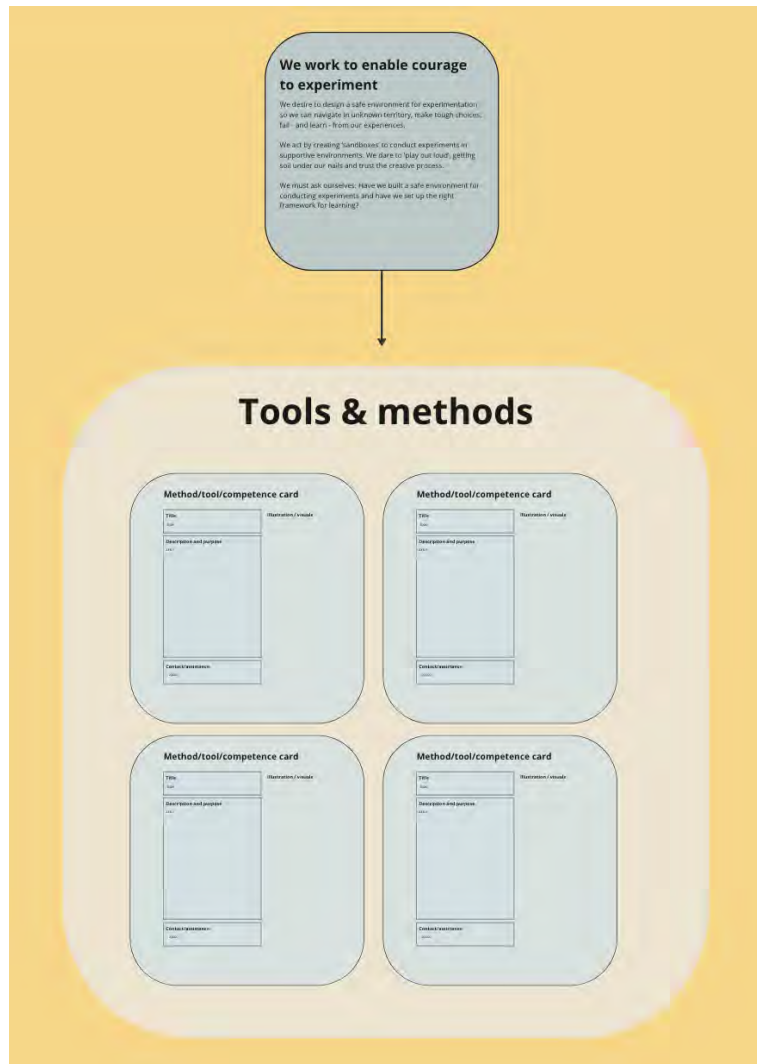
We work to enable courage to experiment

We desire to design a safe environment for experimentation so we can navigate in unknown territory, make tough choices, fail - and learn - from our experiences.

We act by creating 'sandboxes' to conduct experiments in supportive environments. We dare to 'play out loud', getting soil under our nails and trust the creative process.

We must ask ourselves: Have we built a safe environment for conducting experiments and have we set up the right framework for learning?

Tools & methods

Method/tool/competence card

Title
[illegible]

Illustration / visuals

Description and purpose
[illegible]

Contact/assistance
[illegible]

Method/tool/competence card

Title
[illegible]

Illustration / visuals

Description and purpose
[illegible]

Contact/assistance
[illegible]

Method/tool/competence card

Title
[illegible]

Illustration / visuals

Description and purpose
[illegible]

Contact/assistance
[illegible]

Method/tool/competence card

Title
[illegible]

Illustration / visuals

Description and purpose
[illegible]

Contact/assistance
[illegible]